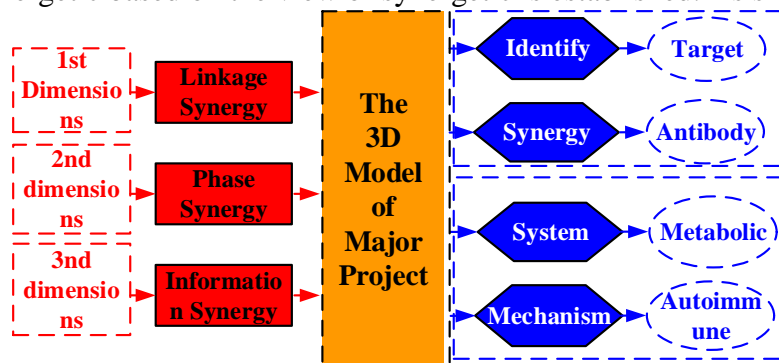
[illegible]

1st Dimensions

Linkage Synergy

2nd dimensions

Phase Synergy

3nd dimensions

Information Synergy

The 3D Model of Major Project

Identify

Target

Synergy

Antibody

System

Metabolic

Mechanism

Autoimmune